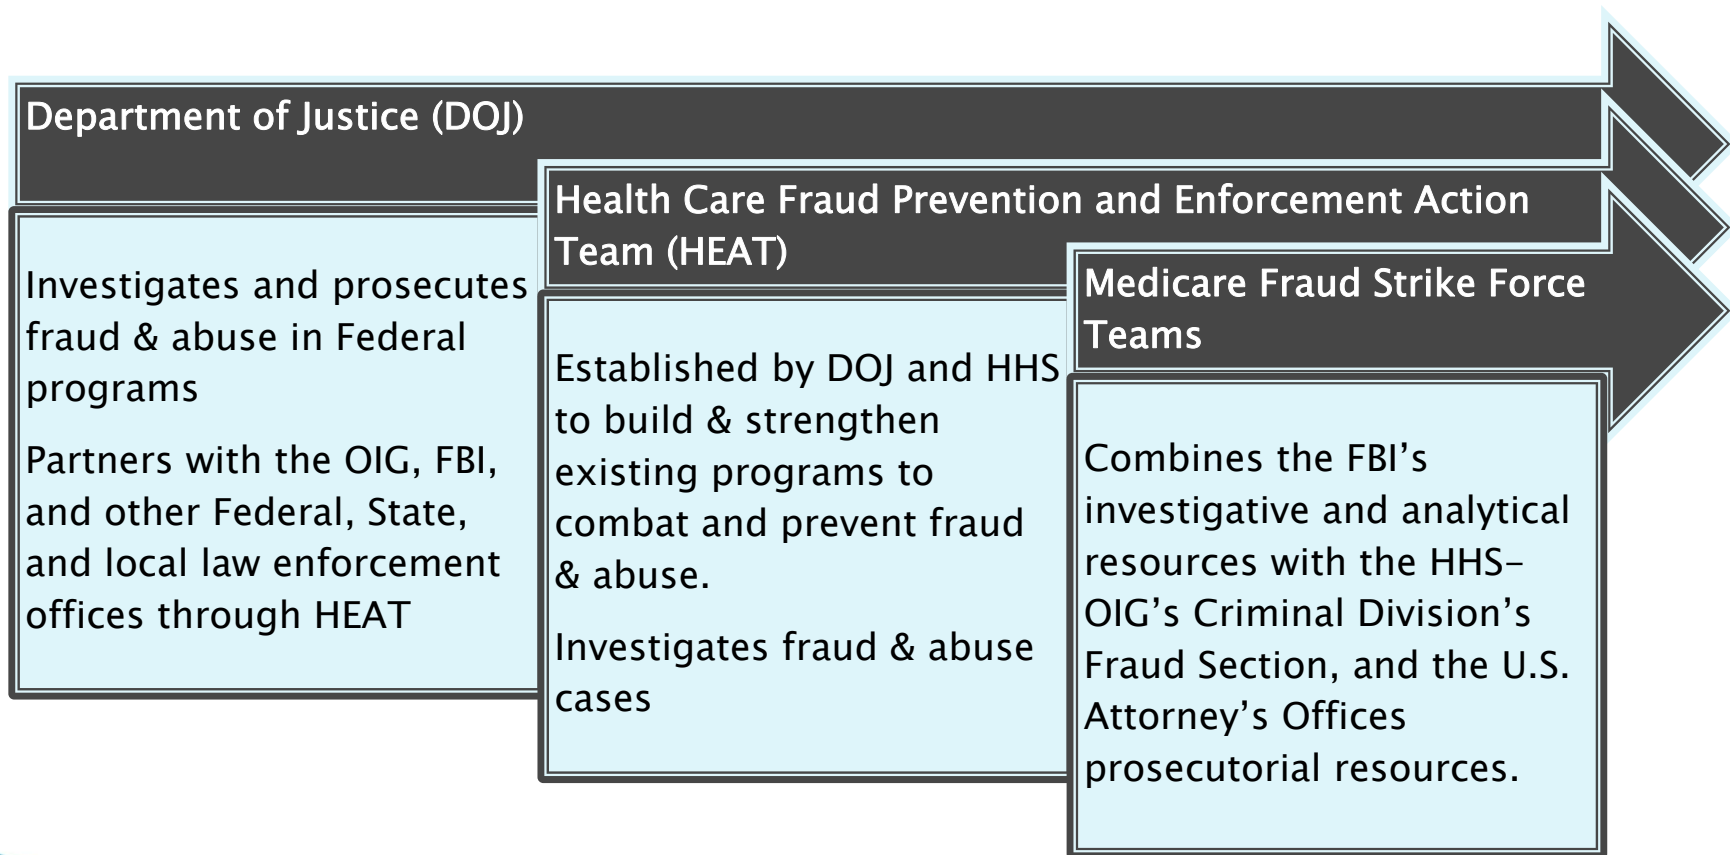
Department of Justice (DOJ)

Investigates and prosecutes fraud & abuse in Federal programs

Partners with the OIG, FBI, and other Federal, State, and local law enforcement offices through HEAT

Health Care Fraud Prevention and Enforcement Action Team (HEAT)

Established by DOJ and HHS to build & strengthen existing programs to combat and prevent fraud & abuse.

Investigates fraud & abuse cases

Medicare Fraud Strike Force Teams

Combines the FBI's investigative and analytical resources with the HHS-OIG's Criminal Division's Fraud Section, and the U.S. Attorney's Offices prosecutorial resources.